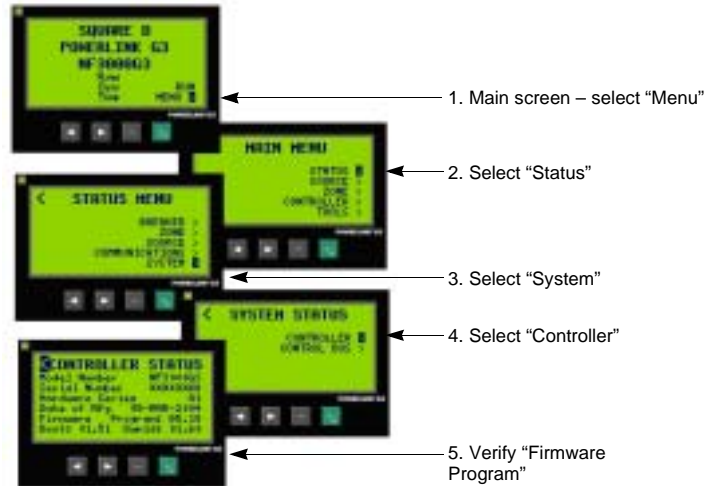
SQUARE D
POWERLINK G3
NF3000G3

MENU

1. Main screen – select "Menu"

MAIN MENU
STATUS
SOURCE
ZONE
CONTROLLER
TOOLS

2. Select "Status"

STATUS MENU
BREAKER >
ZONE >
SOURCE >
COMMUNICATIONS >
SYSTEM

3. Select "System"

SYSTEM STATUS
CONTROLLER
CONTROL BUS >

4. Select "Controller"

CONTROLLER STATUS
Model Number NF3000G3
Serial Number XXXXXXXX
Hardware Series B1
Date of Mfg. 05-AUG-2004
Firmware Program 05.20
Boot1 01.51 Boot2 01.03

5. Verify "Firmware Program"